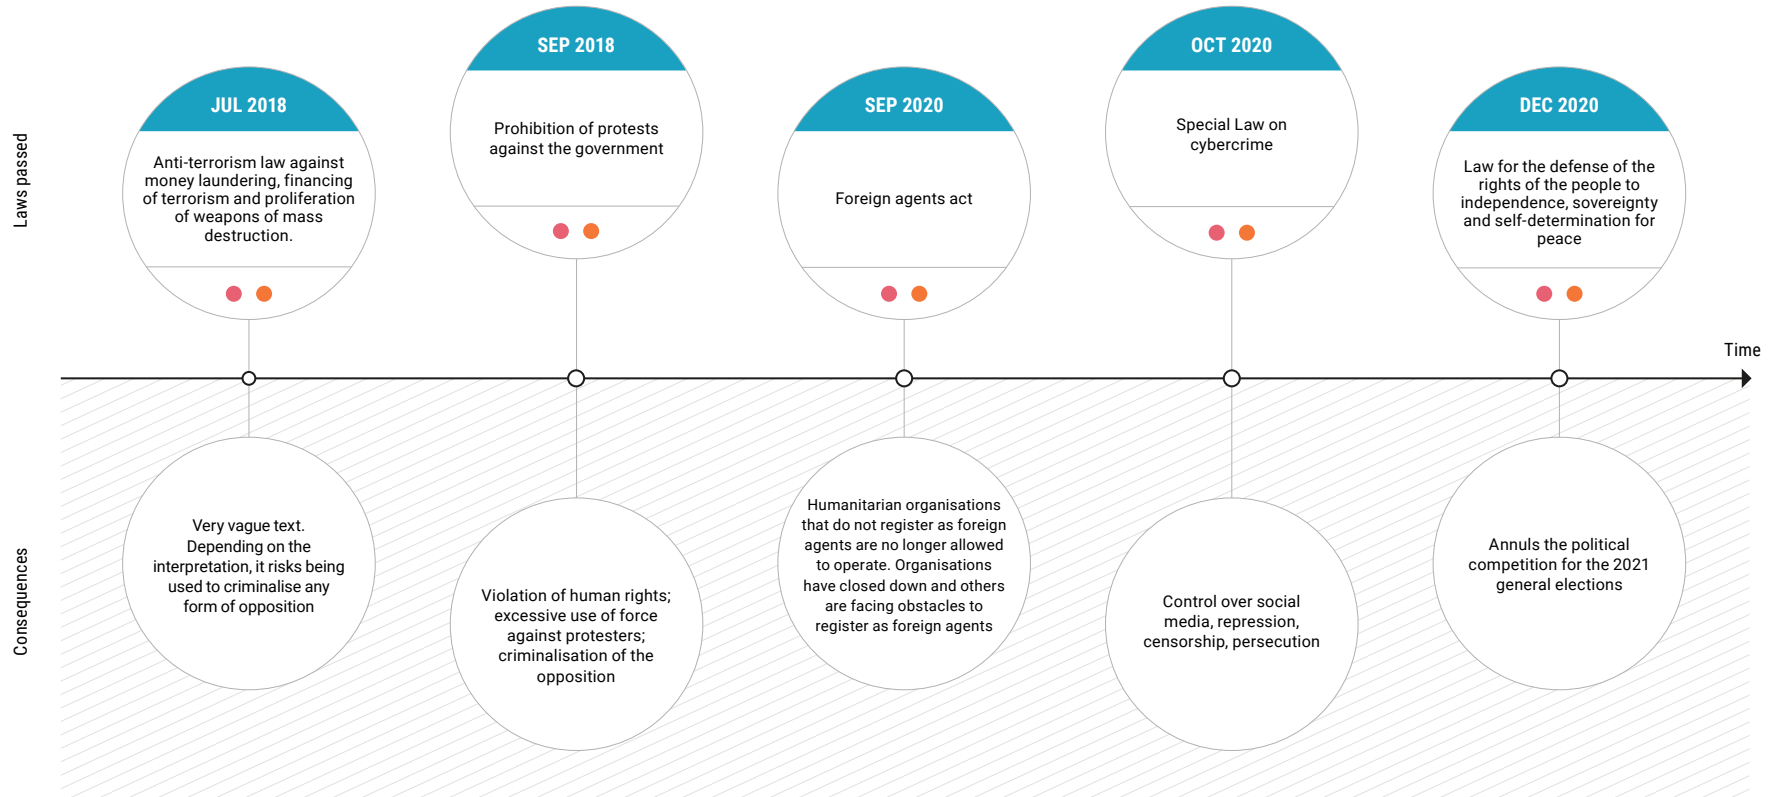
Laws passed

JUL 2018

Anti-terrorism law against money laundering, financing of terrorism and proliferation of weapons of mass destruction.

SEP 2018

Prohibition of protests against the government

SEP 2020

Foreign agents act

OCT 2020

Special Law on cybercrime

DEC 2020

Law for the defense of the rights of the people to independence, sovereignty and self-determination for peace

Time

Consequences

Very vague text. Depending on the interpretation, it risks being used to criminalise any form of opposition

Violation of human rights; excessive use of force against protesters; criminalisation of the opposition

Humanitarian organisations that do not register as foreign agents are no longer allowed to operate. Organisations have closed down and others are facing obstacles to register as foreign agents

Control over social media, repression, censorship, persecution

Annuls the political competition for the 2021 general elections